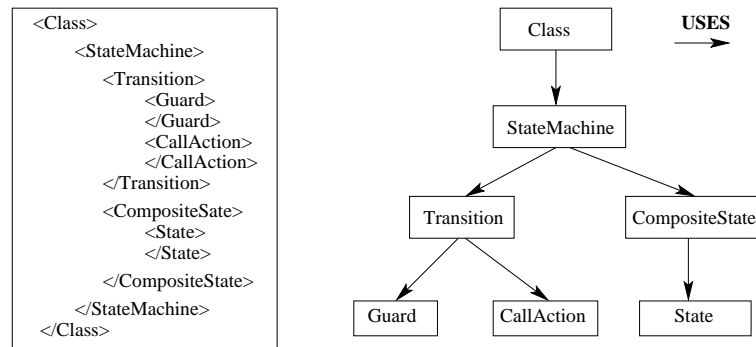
<Class>
<StateMachine>
<Transition>
<Guard>
</Guard>
<CallAction>
</CallAction>
</Transition>
<CompositeSate>
<State>
</State>
</CompositeState>
</StateMachine>
</Class>

Class

USES

StateMachine

Transition

CompositeState

Guard

CallAction

State